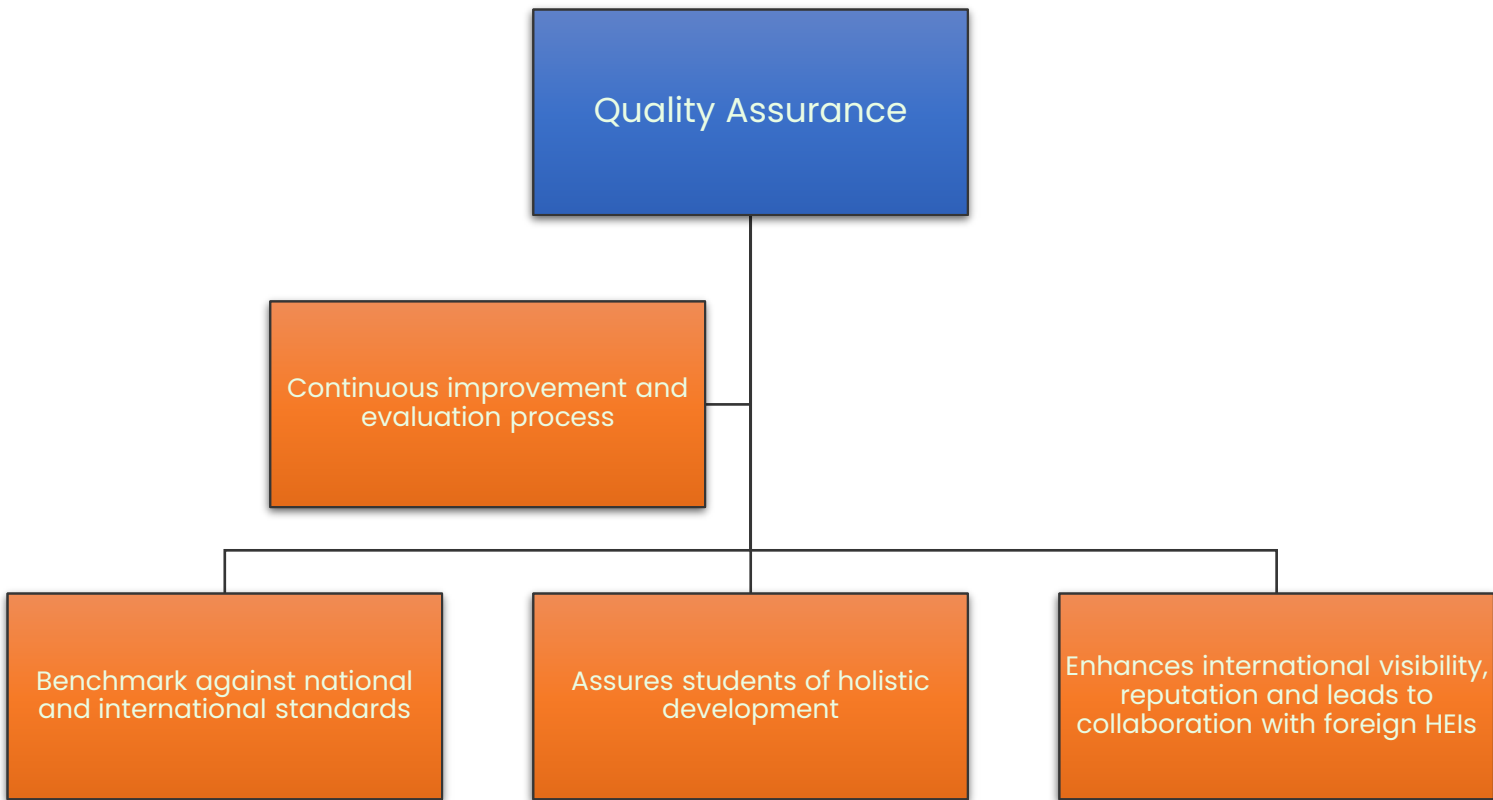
Quality Assurance

Continuous improvement and evaluation process

Benchmark against national and international standards

Assures students of holistic development

Enhances international visibility, reputation and leads to collaboration with foreign HEIs